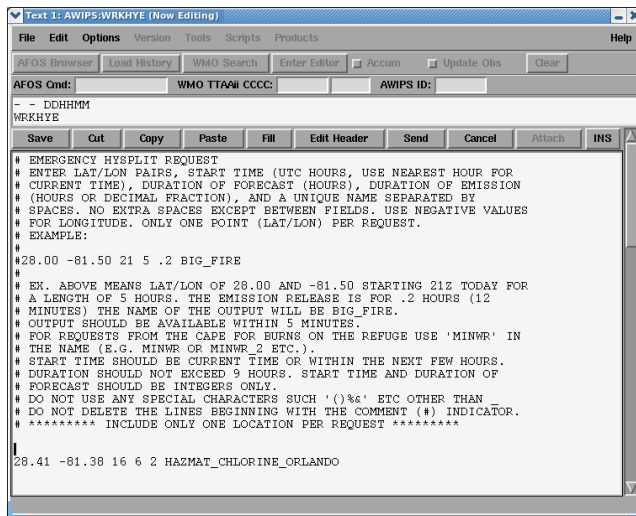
Text 1: AWIPS:WRKHYE (Now Editing)

File Edit Options Version Tools Scripts Products Help

AFOS Browser Load History WMO Search Enter Editor Accum Update Obs Clear

AFOS Cmd: WMO TTAAii CCCC: AWIPS ID:

- - DDHHMM
WRKHYE

Save Cut Copy Paste Fill Edit Header Send Cancel Attach INS

# EMERGENCY HYSPLIT REQUEST
# ENTER LAT/LON PAIRS, START TIME (UTC HOURS, USE NEAREST HOUR FOR
# CURRENT TIME), DURATION OF FORECAST (HOURS), DURATION OF EMISSION
# (HOURS OR DECIMAL FRACTION), AND A UNIQUE NAME SEPARATED BY
# SPACES. NO EXTRA SPACES EXCEPT BETWEEN FIELDS. USE NEGATIVE VALUES
# FOR LONGITUDE. ONLY ONE POINT (LAT/LON) PER REQUEST.
# EXAMPLE:
#
#28.00 -81.50 21 5 .2 BIG_FIRE
#
# EX. ABOVE MEANS LAT/LON OF 28.00 AND -81.50 STARTING 21Z TODAY FOR
# A LENGTH OF 5 HOURS. THE EMISSION RELEASE IS FOR .2 HOURS (12
# MINUTES) THE NAME OF THE OUTPUT WILL BE BIG_FIRE.
# OUTPUT SHOULD BE AVAILABLE WITHIN 5 MINUTES.
# FOR REQUESTS FROM THE CAPE FOR BURNS ON THE REFUGE USE 'MINWR' IN
# THE NAME (E.G. MINWR OR MINWR_2 ETC.).
# START TIME SHOULD BE CURRENT TIME OR WITHIN THE NEXT FEW HOURS.
# DURATION SHOULD NOT EXCEED 9 HOURS. START TIME AND DURATION OF
# FORECAST SHOULD BE INTEGERS ONLY.
# DO NOT USE ANY SPECIAL CHARACTERS SUCH '()%&' ETC OTHER THAN _
# DO NOT DELETE THE LINES BEGINNING WITH THE COMMENT (#) INDICATOR.
# ********* INCLUDE ONLY ONE LOCATION PER REQUEST *********

28.41 -81.38 16 6 2 HAZMAT_CHLORINE_ORLANDO